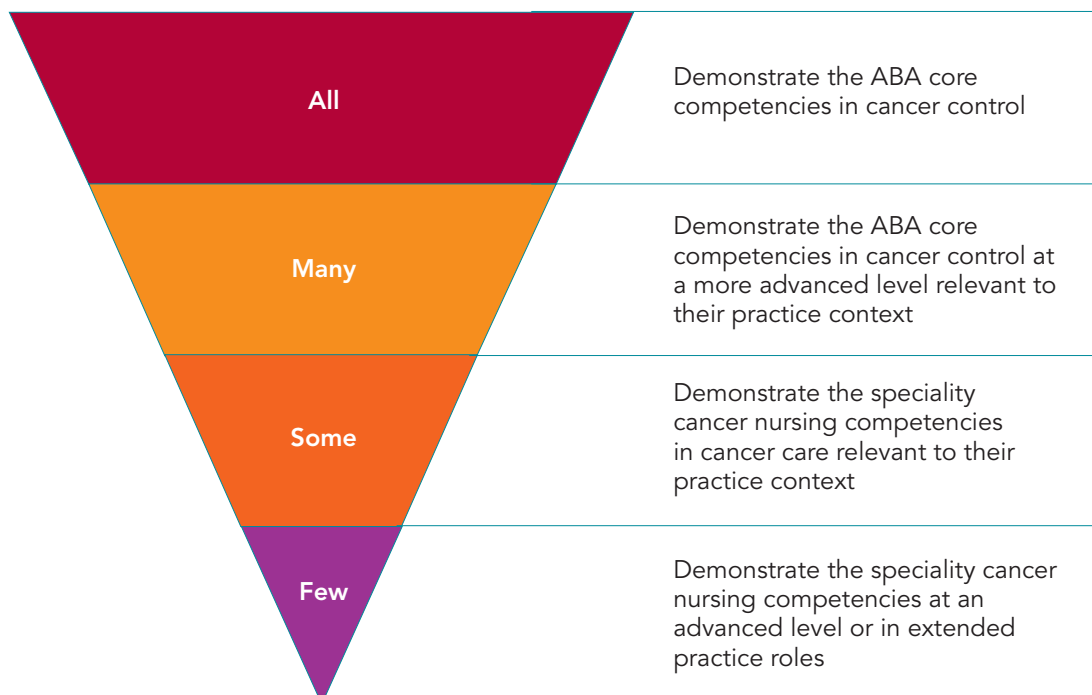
All

Demonstrate the ABA core competencies in cancer control

Many

Demonstrate the ABA core competencies in cancer control at a more advanced level relevant to their practice context

Some

Demonstrate the speciality cancer nursing competencies in cancer care relevant to their practice context

Few

Demonstrate the speciality cancer nursing competencies at an advanced level or in extended practice roles